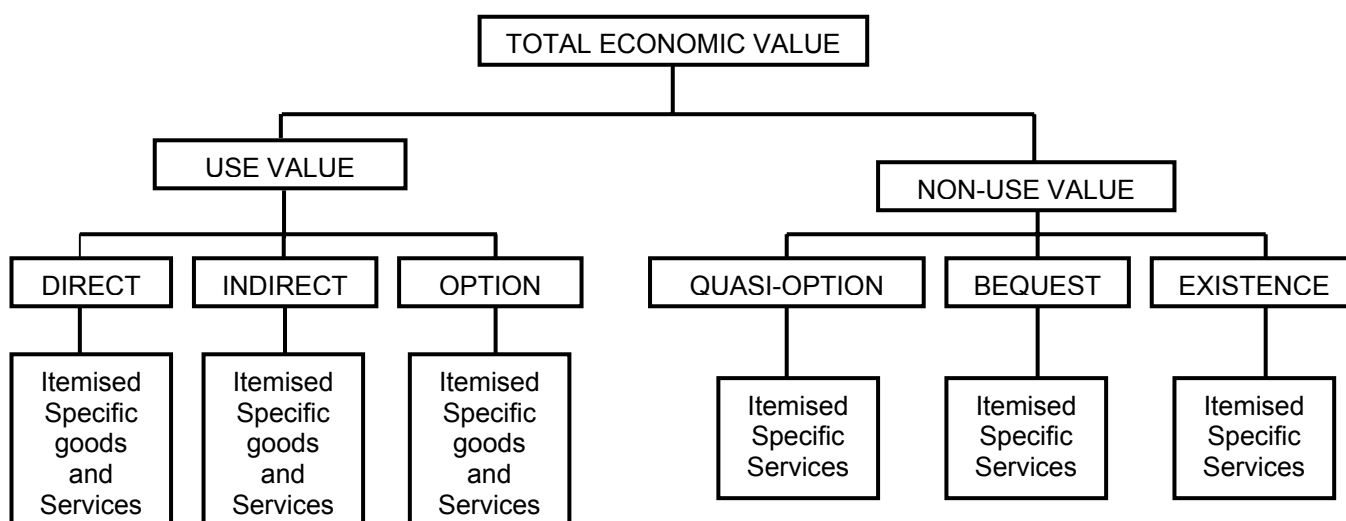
TOTAL ECONOMIC VALUE

USE VALUE

NON-USE VALUE

DIRECT

INDIRECT

OPTION

QUASI-OPTION

BEQUEST

EXISTENCE

Itemised Specific goods and Services

Itemised Specific goods and Services

Itemised Specific goods and Services

Itemised Specific Services

Itemised Specific Services

Itemised Specific Services